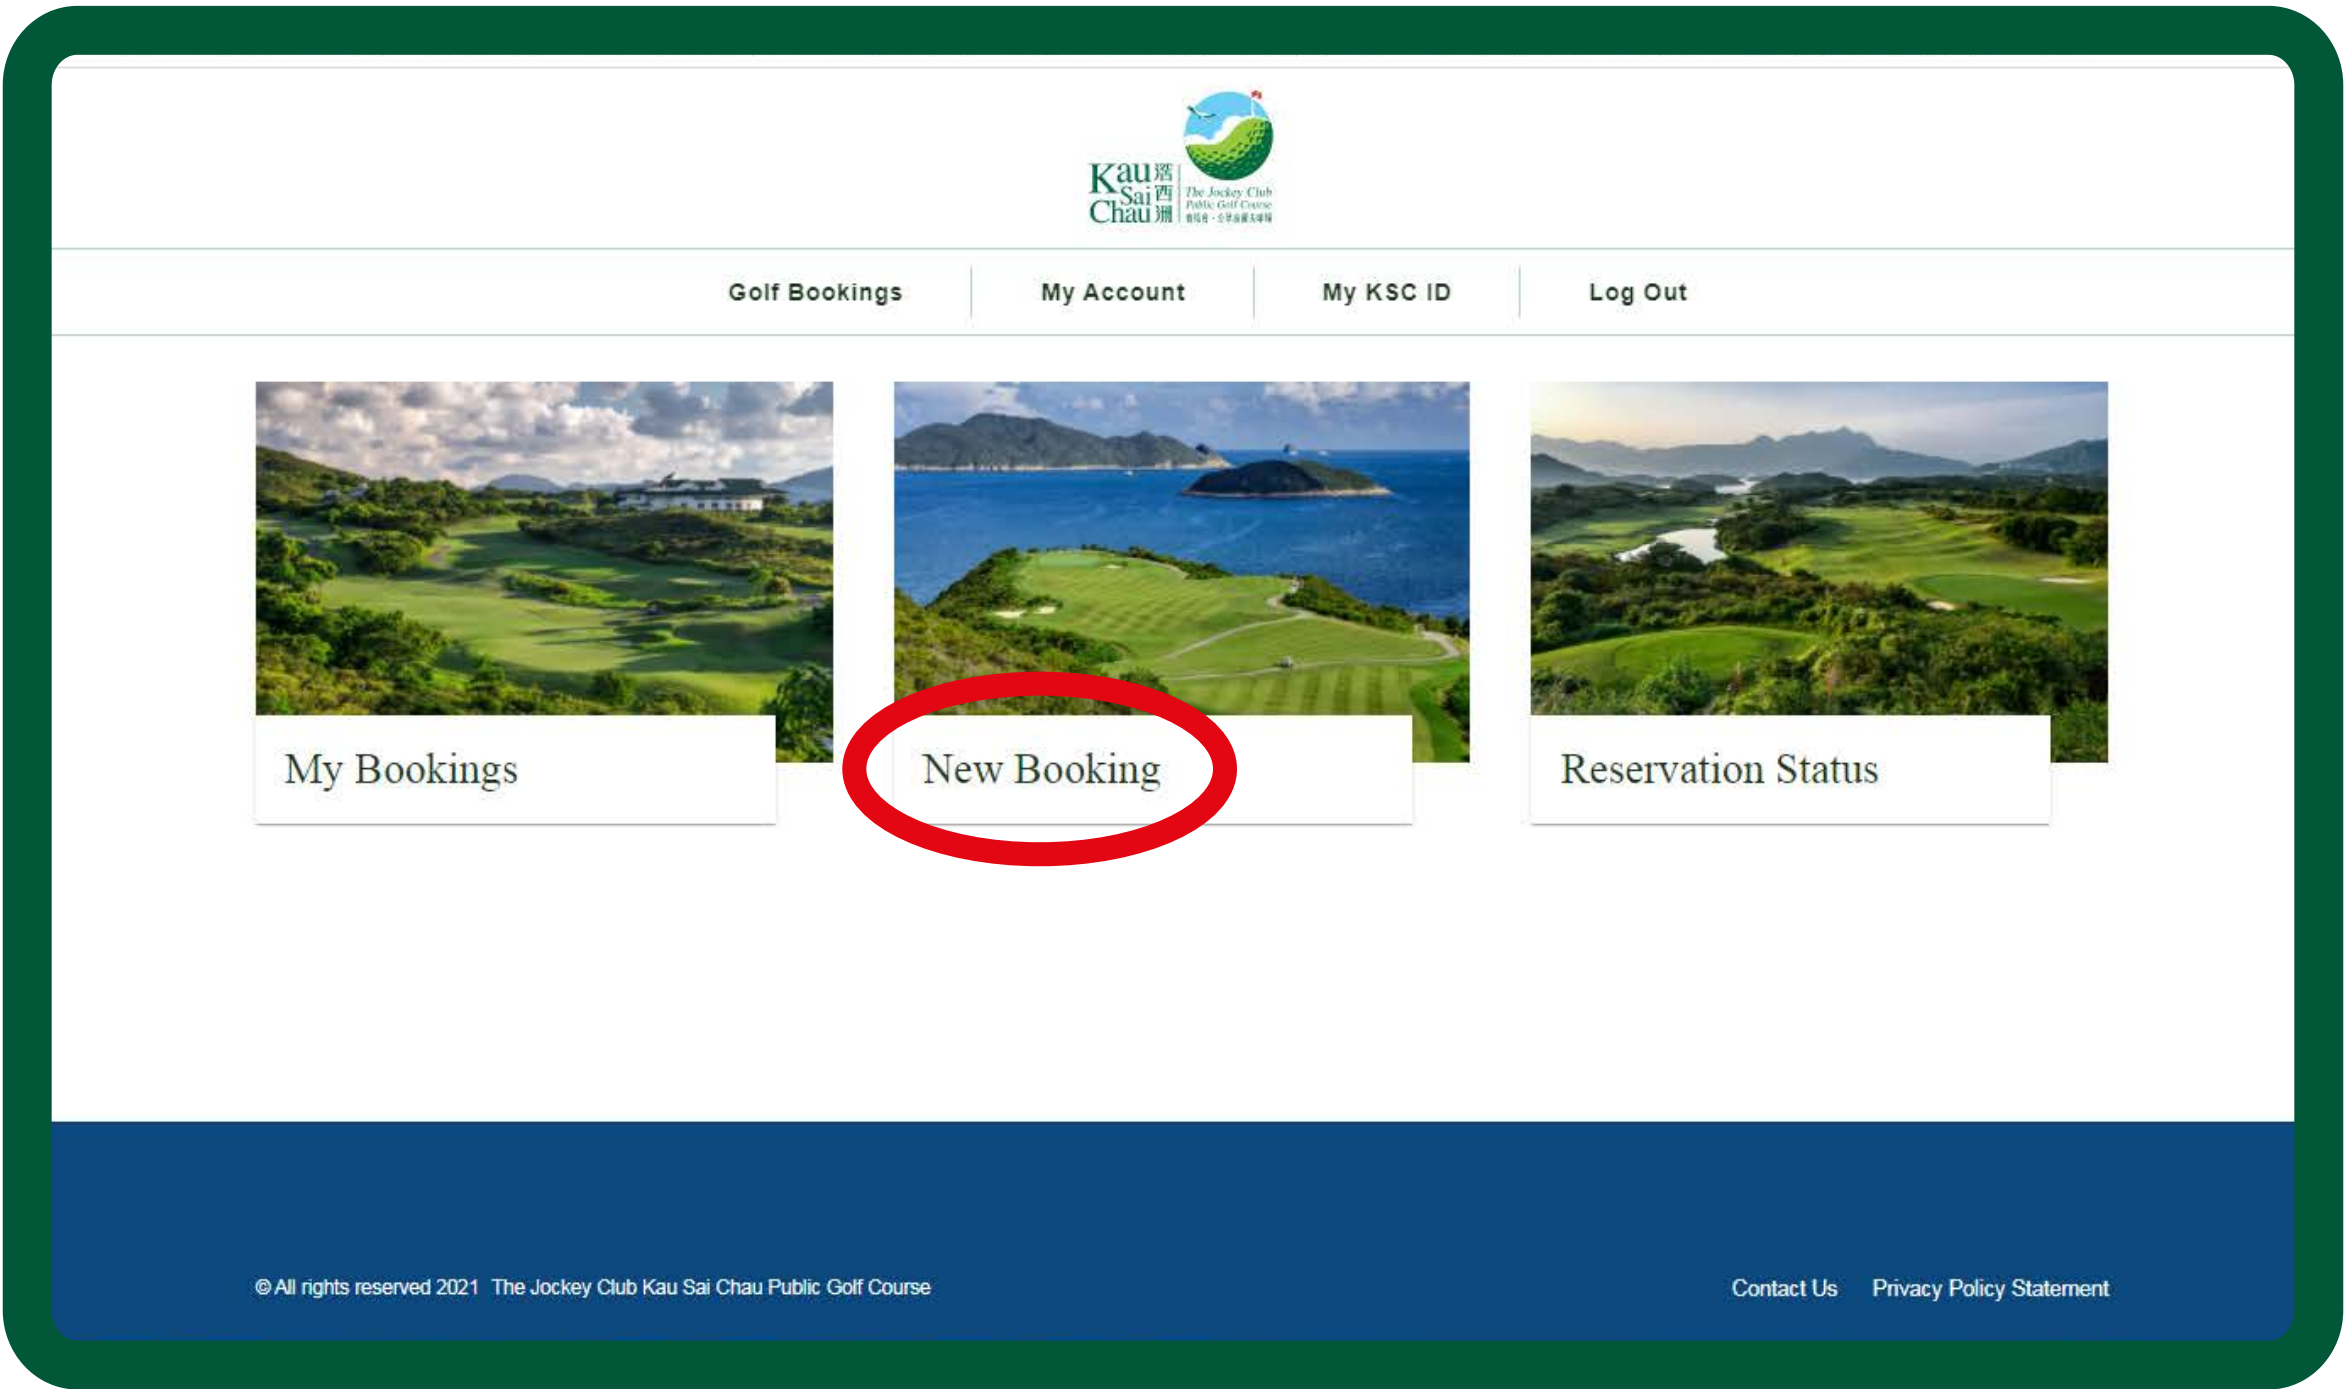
Kau Sai Chau 滘西洲 The Jockey Club Public Golf Course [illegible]

Golf Bookings
My Account
My KSC ID
Log Out

My Bookings

New Booking

Reservation Status

© All rights reserved 2021 The Jockey Club Kau Sai Chau Public Golf Course

Contact Us
Privacy Policy Statement